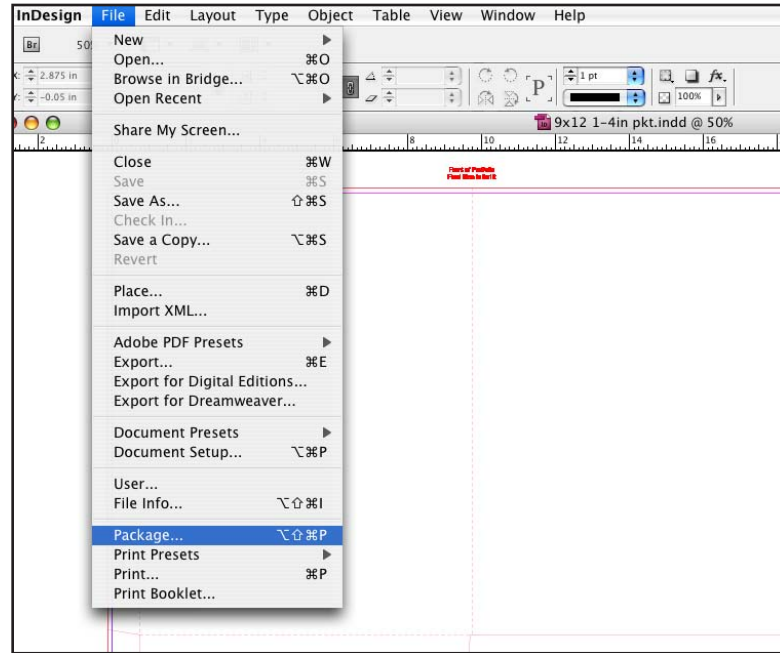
InDesign File Edit Layout Type Object Table View Window Help

Br 50

x: 2.875 in
y: -0.05 in

1 pt
100%

9x12 1-4in pkt.indd @ 50%

2 8 10 12 14 16

New
Open... ⌘O
Browse in Bridge... ⌥⌘O
Open Recent

Share My Screen...

Close ⌘W
Save ⌘S
Save As... ⇧⌘S
Check In...
Save a Copy... ⌥⌘S
Revert

Place... ⌘D
Import XML...

Adobe PDF Presets
Export... ⌘E
Export for Digital Editions...
Export for Dreamweaver...

Document Presets
Document Setup... ⌥⌘P

User...
File Info... ⌥⇧⌘I

Package... ⌥⇧⌘P
Print Presets
Print... ⌘P
Print Booklet...

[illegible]